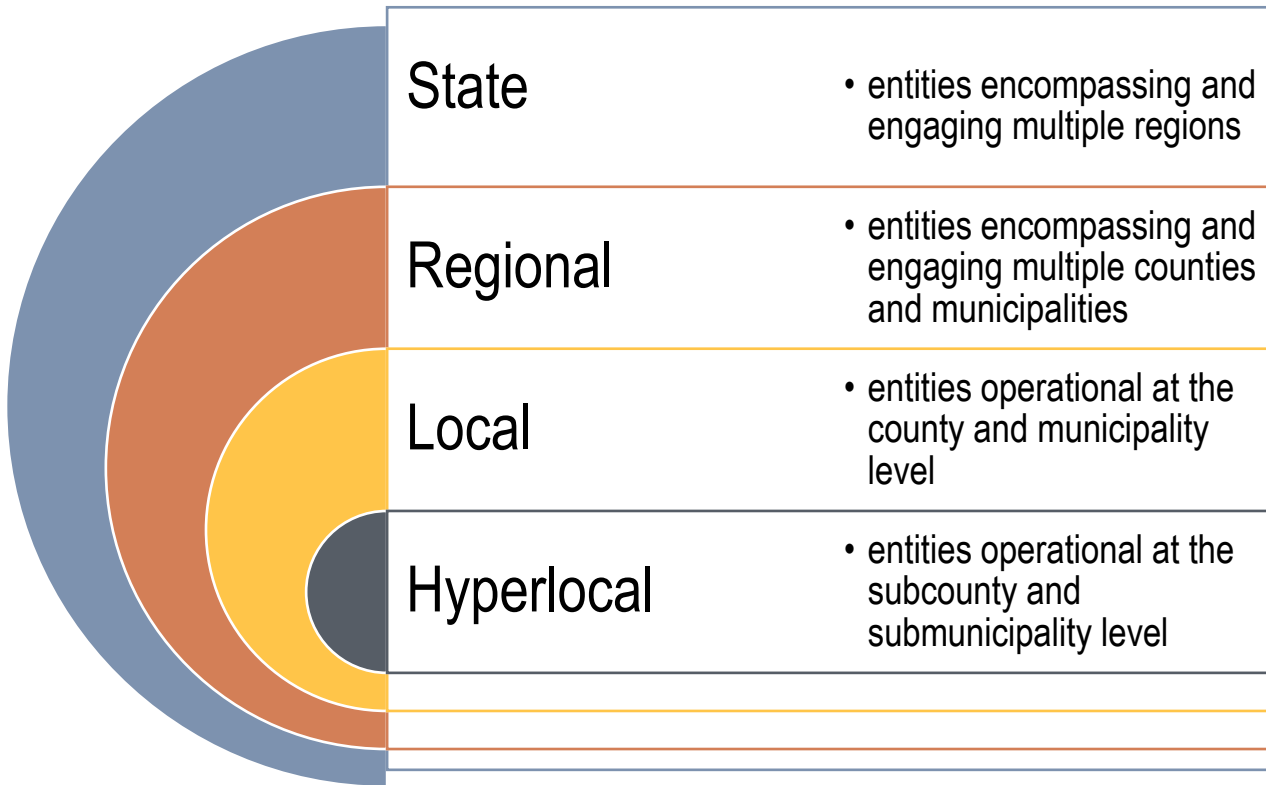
State

• entities encompassing and engaging multiple regions

Regional

• entities encompassing and engaging multiple counties and municipalities

Local

• entities operational at the county and municipality level

Hyperlocal

• entities operational at the subcounty and submunicipality level